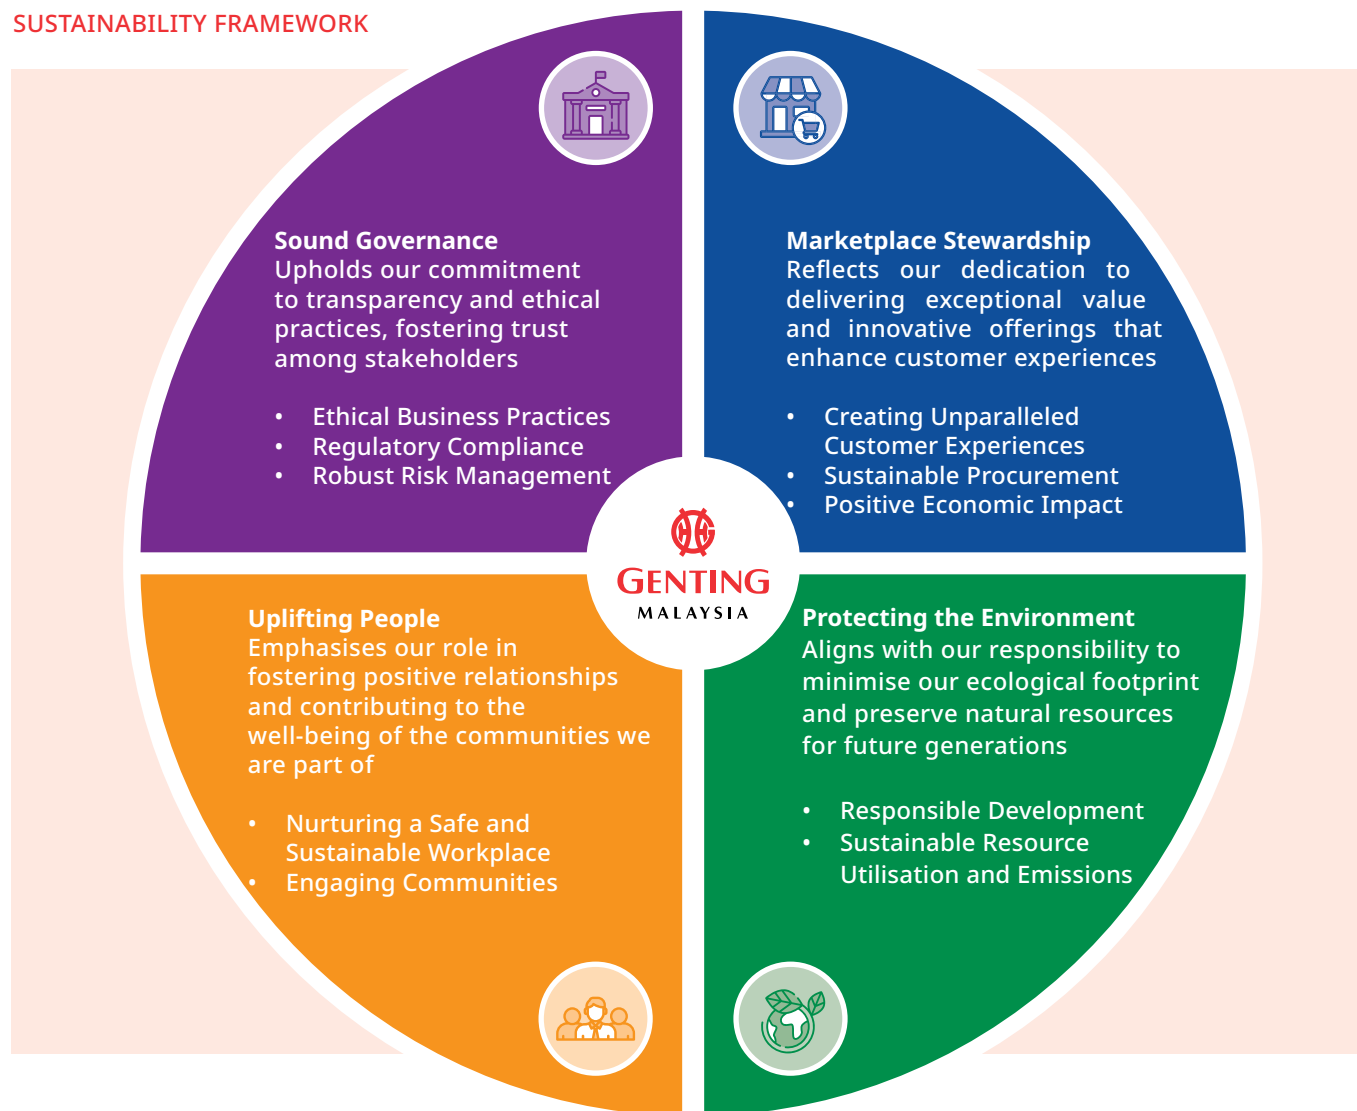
SUSTAINABILITY FRAMEWORK

Sound Governance
Upholds our commitment to transparency and ethical practices, fostering trust among stakeholders

• Ethical Business Practices
• Regulatory Compliance
• Robust Risk Management

Marketplace Stewardship
Reflects our dedication to delivering exceptional value and innovative offerings that enhance customer experiences

• Creating Unparalleled Customer Experiences
• Sustainable Procurement
• Positive Economic Impact

GENTING
MALAYSIA

Uplifting People
Emphasises our role in fostering positive relationships and contributing to the well-being of the communities we are part of

• Nurturing a Safe and Sustainable Workplace
• Engaging Communities

Protecting the Environment
Aligns with our responsibility to minimise our ecological footprint and preserve natural resources for future generations

• Responsible Development
• Sustainable Resource Utilisation and Emissions